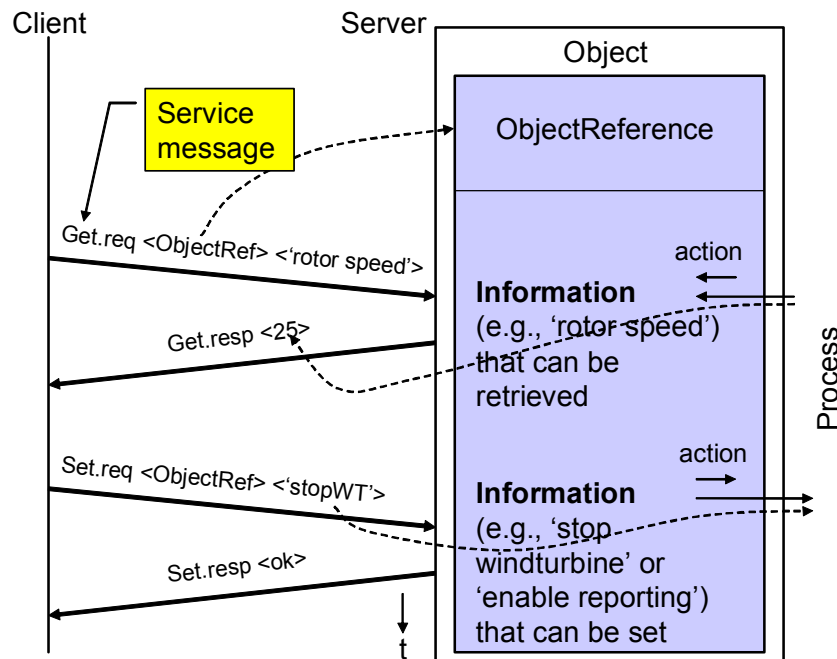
Client

Server

Object

Service message

ObjectReference

Get.req <ObjectRef> <‘rotor speed’>

action

Information (e.g., ‘rotor speed’) that can be retrieved

Get.resp <25>

Process

Set.req <ObjectRef> <‘stopWT’>

action

Information (e.g., ‘stop windturbine’ or ‘enable reporting’) that can be set

Set.resp <ok>

t